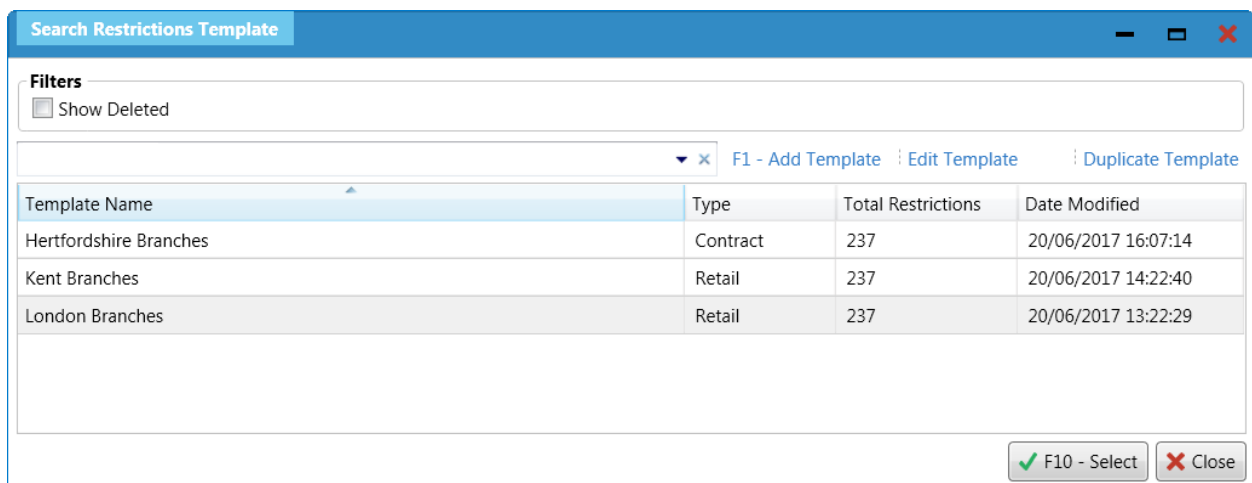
Search Restrictions Template

Filters
Show Deleted

F1 - Add Template Edit Template Duplicate Template

| Template Name | Type | Total Restrictions | Date Modified |
|---|---|---|---|
| Hertfordshire Branches | Contract | 237 | 20/06/2017 16:07:14 |
| Kent Branches | Retail | 237 | 20/06/2017 14:22:40 |
| London Branches | Retail | 237 | 20/06/2017 13:22:29 |

F10 - Select Close